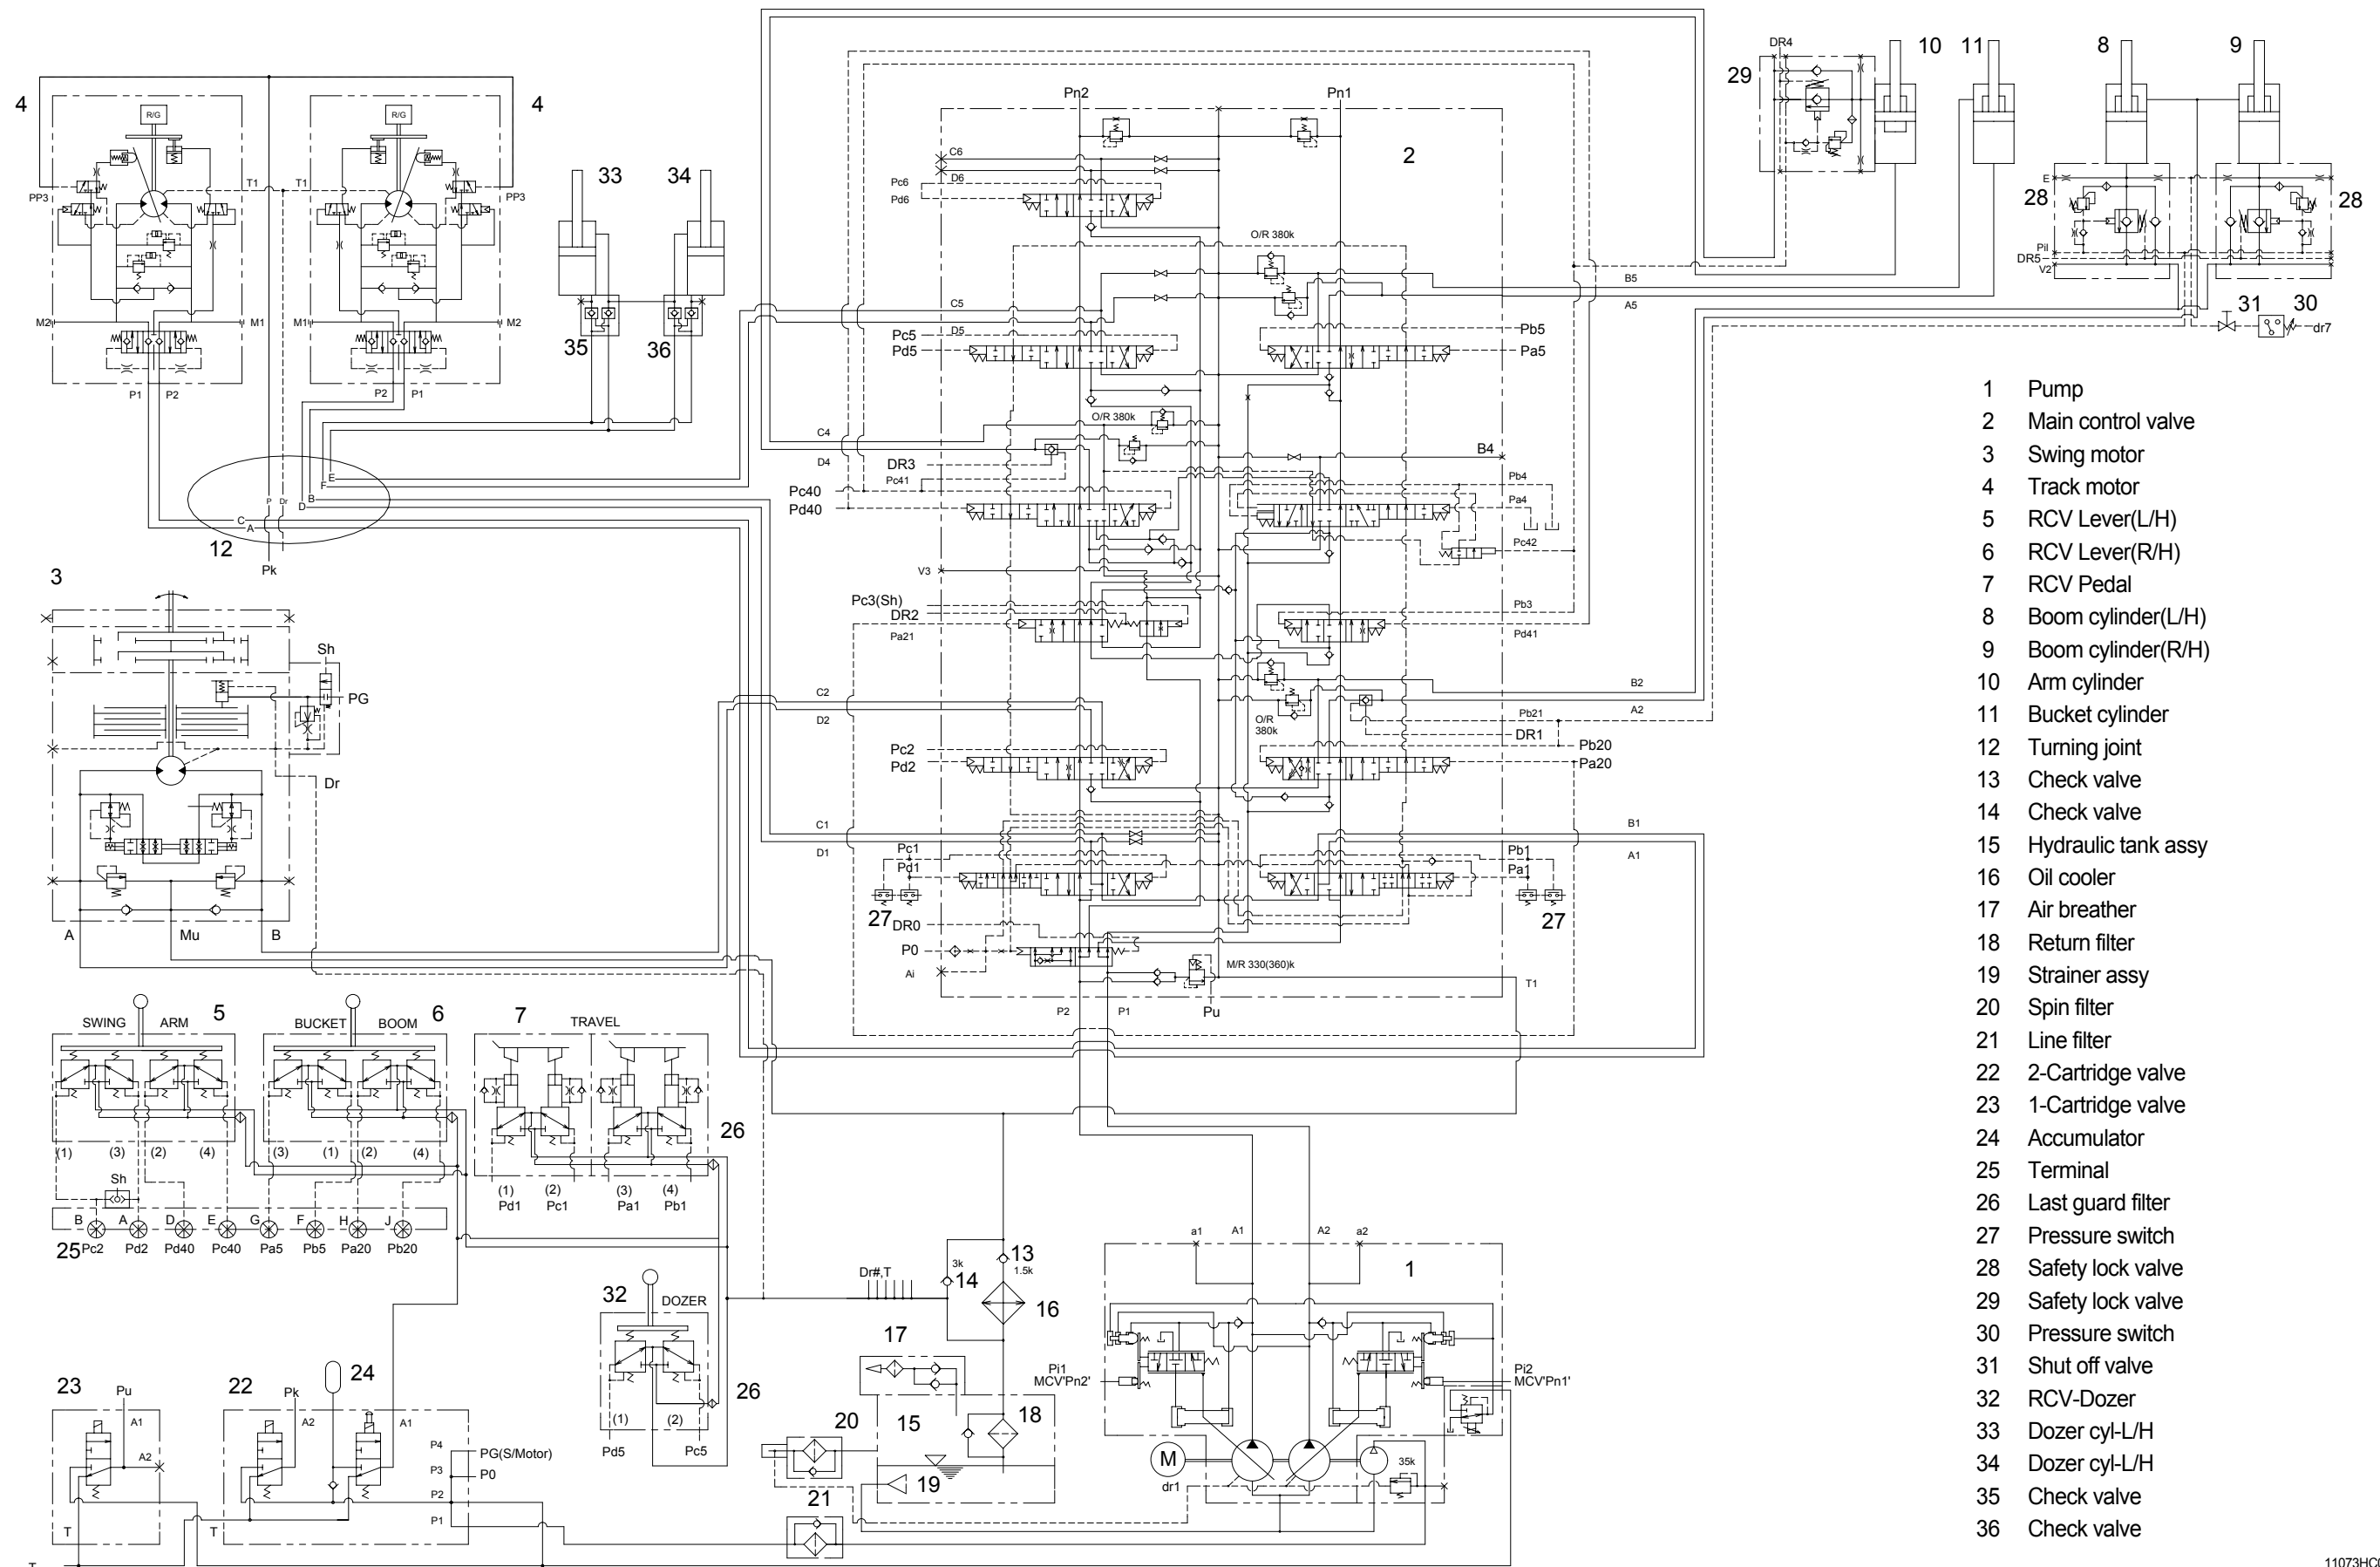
4
R/G
PP3
T1
M2
M1
P1
P2
4
R/G
T1
PP3
M1
M2
P2
P1
33
34
35
36
12
P
Dr
E
B
D
C
A
Pk
3
Sh
PG
Dr
A
Mu
B
Pn2
Pn1
2
C6
D6
Pc6
Pd6
O/R 380k
C5
Pc5
D5
Pd5
Pb5
Pa5
O/R 380k
C4
D4
DR3
Pc41
Pc40
Pd40
B4
Pb4
Pa4
Pc42
V3
Pc3(Sh)
DR2
Pa21
Pb3
Pd41
C2
D2
O/R 380k
Pb21
DR1
Pb20
Pc2
Pd2
Pa20
C1
D1
Pc1
Pd1
Pb1
Pa1
27
DR0
27
P0
Ai
M/R 330(360)k
T1
P2
P1
Pu
B5
A5
B2
A2
B1
A1
29
DR4
10
11
8
9
28
28
E
Pil
DR5
V2
31
30
dr7
SWING
ARM
5
BUCKET
BOOM
6
7
TRAVEL
26
(1)
(3)
(2)
(4)
(3)
(1)
(2)
(4)
Sh
(1) Pd1
(2) Pc1
(3) Pa1
(4) Pb1
B
A
D
E
G
F
H
J
25 Pc2
Pd2
Pd40
Pc40
Pa5
Pb5
Pa20
Pb20
32
DOZER
(1)
(2)
Pd5
Pc5
26
Dr#,T
3k
14
13
1.5k
16
17
15
18
20
19
21
a1
A1
A2
a2
1
Pi1
MCV'Pn2'
Pi2
MCV'Pn1'
M
dr1
35k
23
Pu
A1
A2
T
22
Pk
24
A2
A1
P4
P3
P2
P1
PG(S/Motor)
P0
T
T

1 Pump
2 Main control valve
3 Swing motor
4 Track motor
5 RCV Lever(L/H)
6 RCV Lever(R/H)
7 RCV Pedal
8 Boom cylinder(L/H)
9 Boom cylinder(R/H)
10 Arm cylinder
11 Bucket cylinder
12 Turning joint
13 Check valve
14 Check valve
15 Hydraulic tank assy
16 Oil cooler
17 Air breather
18 Return filter
19 Strainer assy
20 Spin filter
21 Line filter
22 2-Cartridge valve
23 1-Cartridge valve
24 Accumulator
25 Terminal
26 Last guard filter
27 Pressure switch
28 Safety lock valve
29 Safety lock valve
30 Pressure switch
31 Shut off valve
32 RCV-Dozer
33 Dozer cyl-L/H
34 Dozer cyl-L/H
35 Check valve
36 Check valve

11073HC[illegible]